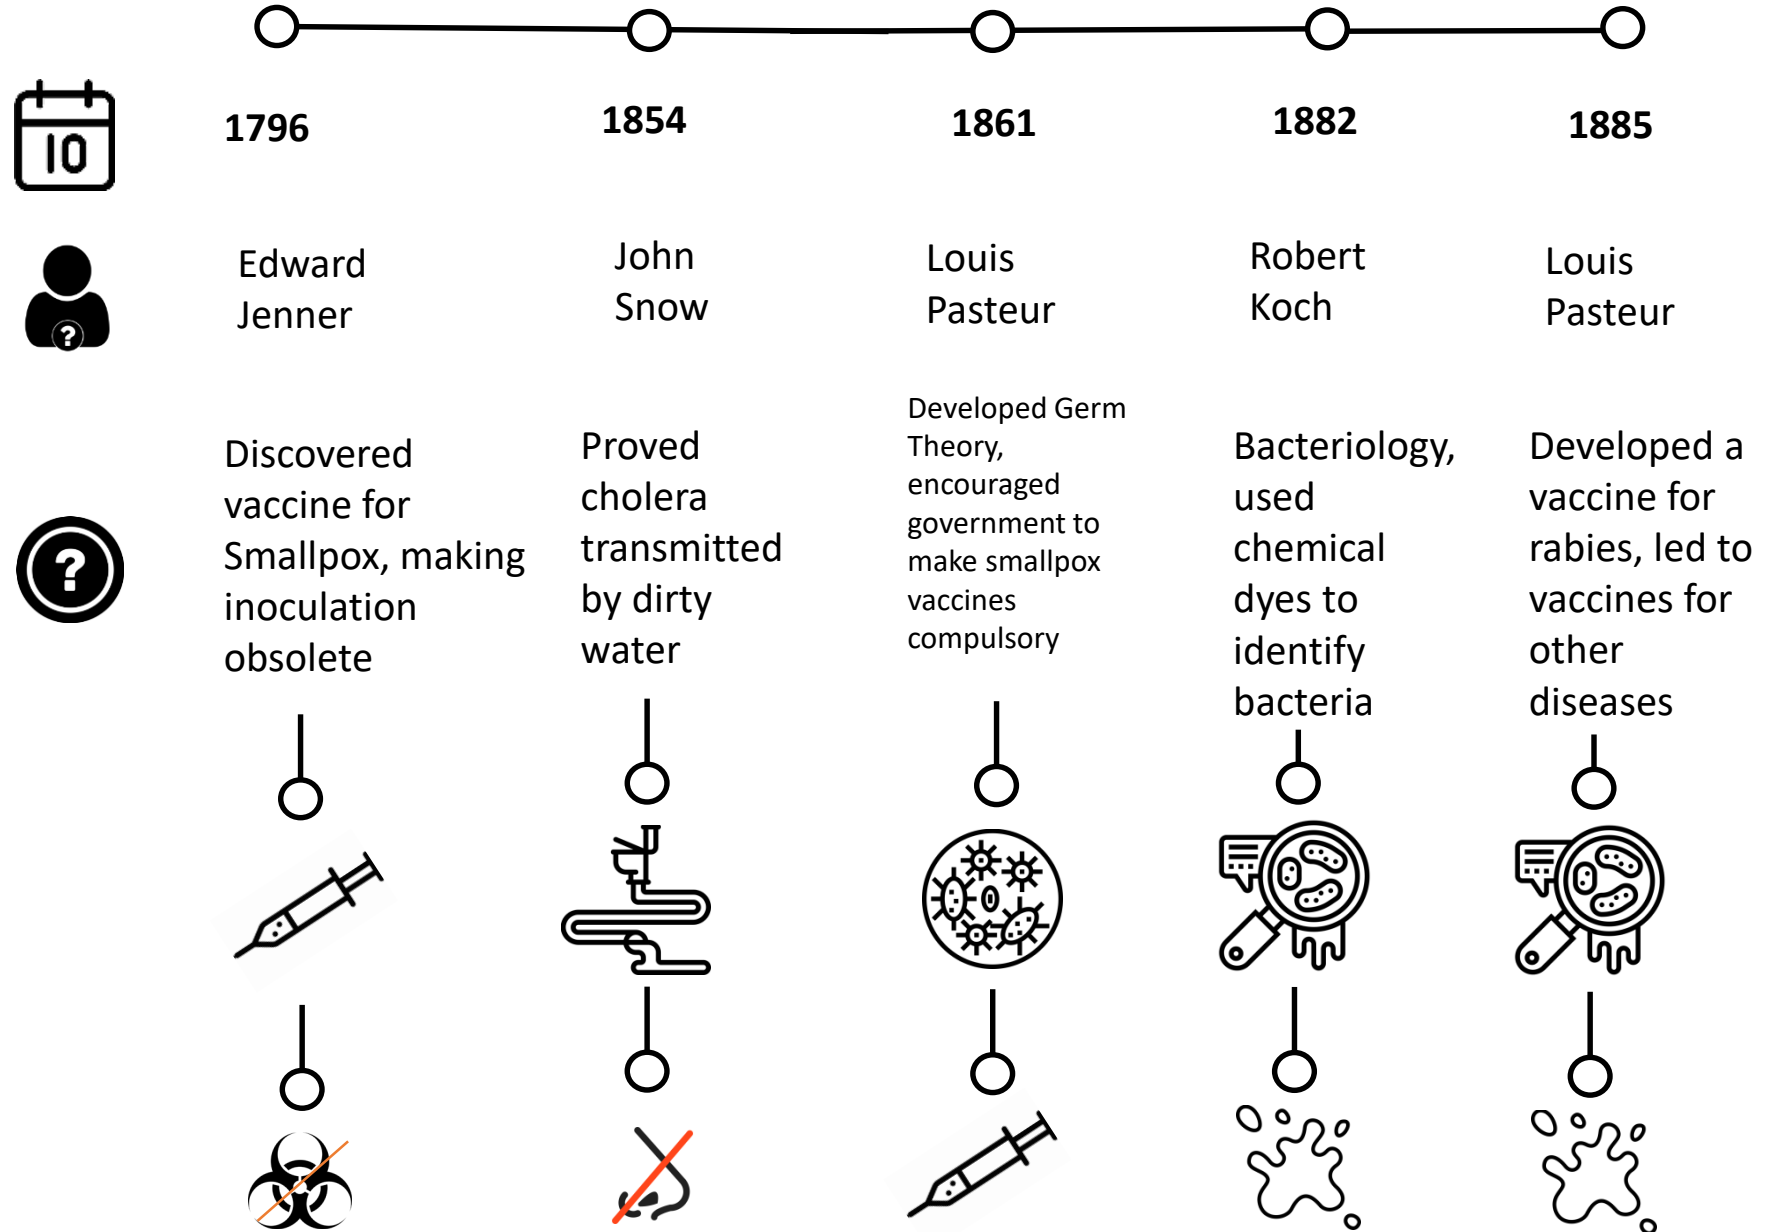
10

1796

Edward Jenner

Discovered vaccine for Smallpox, making inoculation obsolete

1854

John Snow

Proved cholera transmitted by dirty water

1861

Louis Pasteur

Developed Germ Theory, encouraged government to make smallpox vaccines compulsory

1882

Robert Koch

Bacteriology, used chemical dyes to identify bacteria

1885

Louis Pasteur

Developed a vaccine for rabies, led to vaccines for other diseases